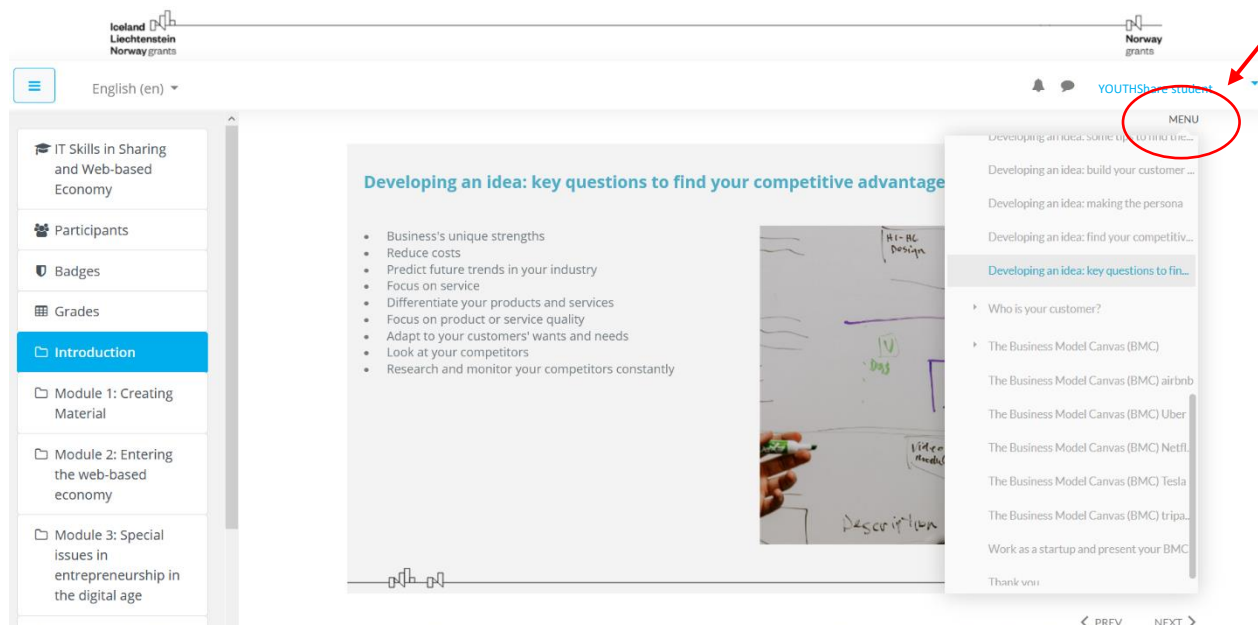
Iceland
Liechtenstein
Norway grants

Norway
grants

English (en)

YOUTHShare student

MENU

IT Skills in Sharing and Web-based Economy

Participants

Badges

Grades

Introduction

Module 1: Creating Material

Module 2: Entering the web-based economy

Module 3: Special issues in entrepreneurship in the digital age

Developing an idea: key questions to find your competitive advantage

- Business's unique strengths
- Reduce costs
- Predict future trends in your industry
- Focus on service
- Differentiate your products and services
- Focus on product or service quality
- Adapt to your customers' wants and needs
- Look at your competitors
- Research and monitor your competitors constantly

HI-AC Design

Bugs

Video Needs

Description

Developing an idea: some tips to find the...

Developing an idea: build your customer ...

Developing an idea: making the persona

Developing an idea: find your competitiv...

Developing an idea: key questions to fin...

Who is your customer?

The Business Model Canvas (BMC)

The Business Model Canvas (BMC) airbnb

The Business Model Canvas (BMC) Uber

The Business Model Canvas (BMC) Netfl...

The Business Model Canvas (BMC) Tesla

The Business Model Canvas (BMC) tripa...

Work as a startup and present your BMC

Thank you

PREV

NEXT